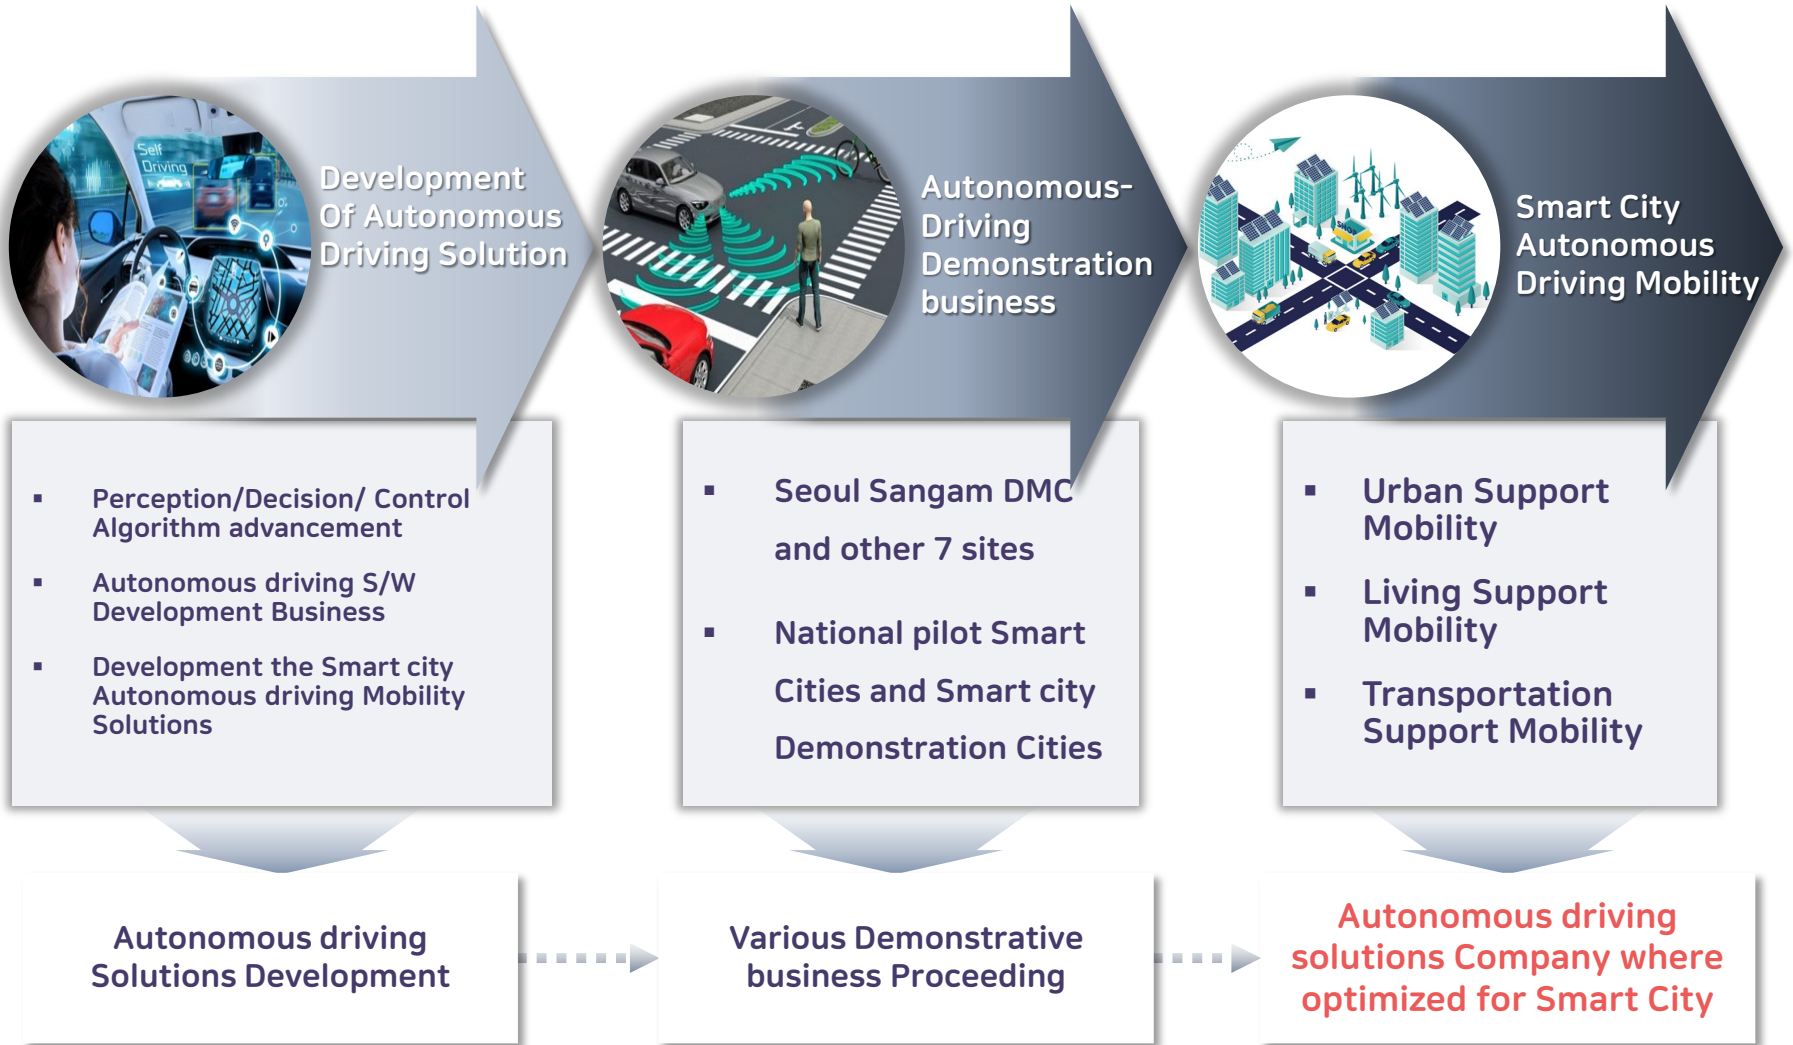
Self Driving

Development Of Autonomous Driving Solution

Autonomous-Driving Demonstration business

Smart City Autonomous Driving Mobility

▪ Perception/Decision/ Control Algorithm advancement

▪ Autonomous driving S/W Development Business

▪ Development the Smart city Autonomous driving Mobility Solutions

▪ Seoul Sangam DMC and other 7 sites

▪ National pilot Smart Cities and Smart city Demonstration Cities

▪ Urban Support Mobility

▪ Living Support Mobility

▪ Transportation Support Mobility

Autonomous driving Solutions Development

Various Demonstrative business Proceeding

Autonomous driving solutions Company where optimized for Smart City